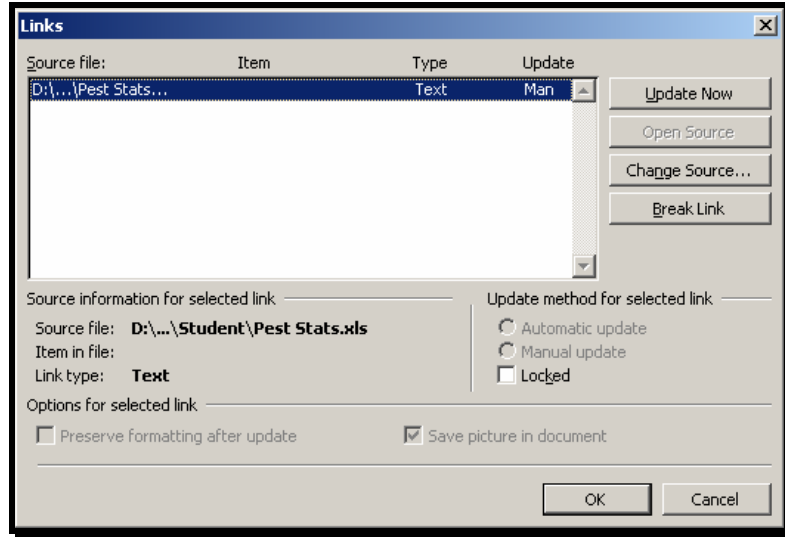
Links

| Source file: | Item | Type | Update |
|---|---|---|---|
| D:\...\Pest Stats... | | Text | Man |

Update Now
Open Source
Change Source...
Break Link

Source information for selected link
Source file: D:\...\Student\Pest Stats.xls
Item in file:
Link type: Text

Update method for selected link
Automatic update
Manual update
Locked

Options for selected link
Preserve formatting after update
Save picture in document

OK
Cancel